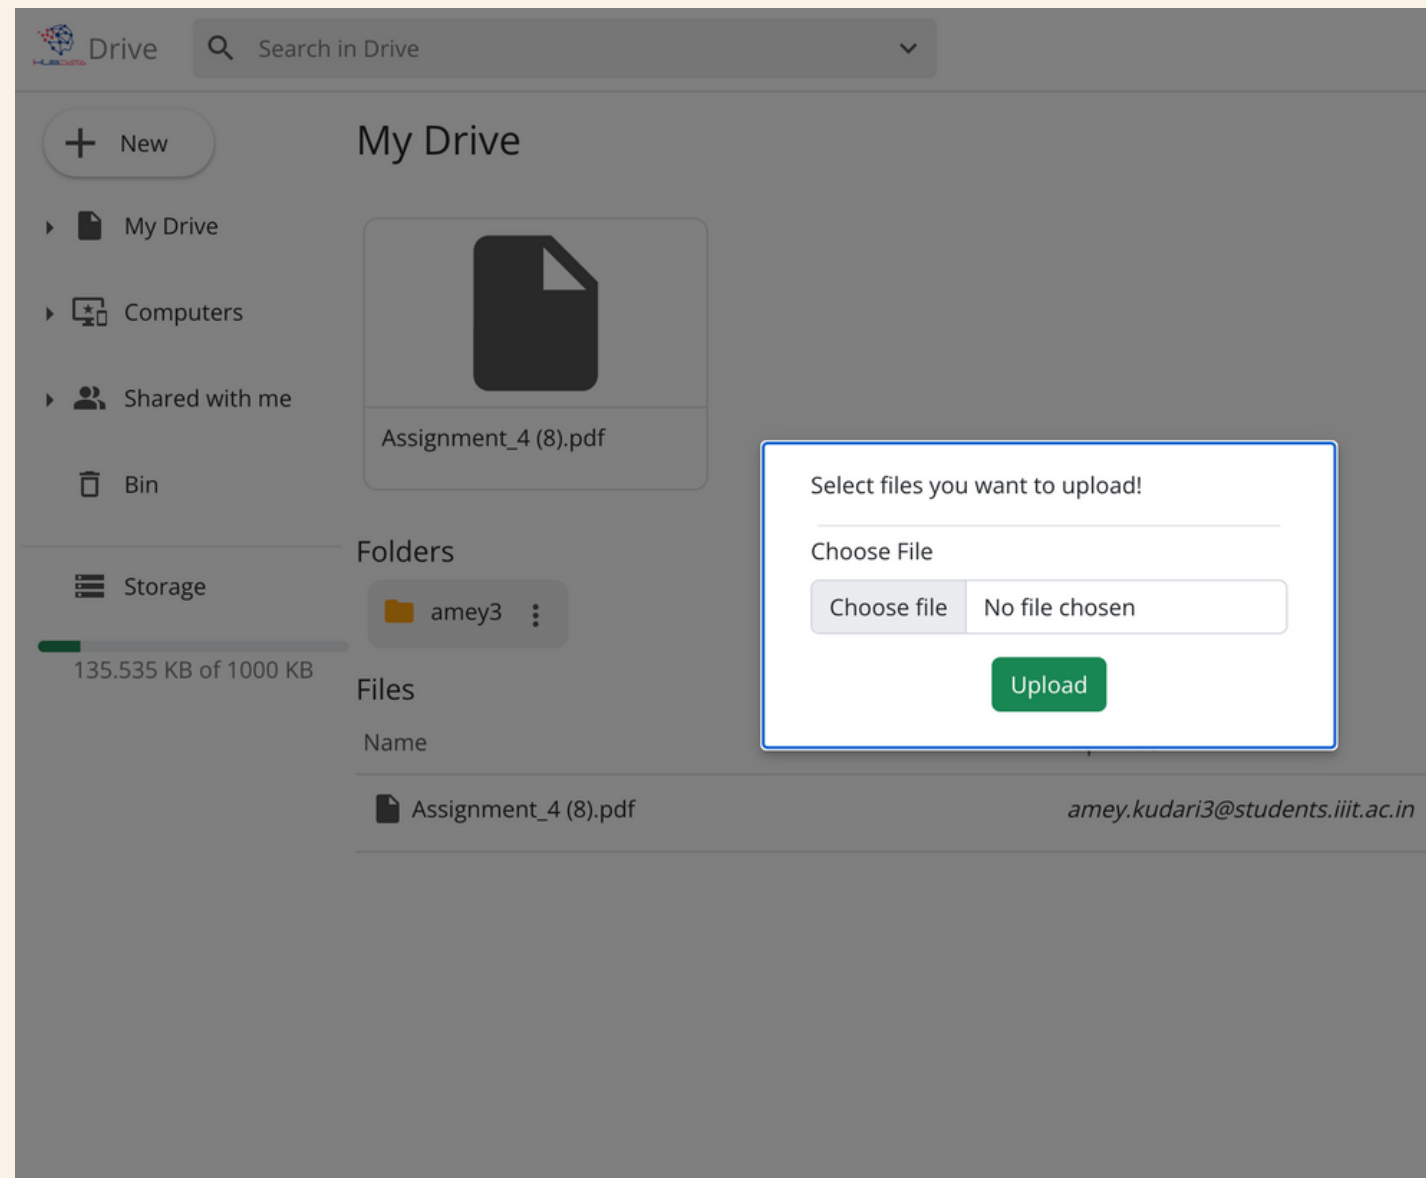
Drive
Search in Drive

New
My Drive
Computers
Shared with me
Bin
Storage
135.535 KB of 1000 KB

My Drive

Assignment_4 (8).pdf

Folders
amey3

Files
Name

Assignment_4 (8).pdf
amey.kudari3@students.iiit.ac.in

Select files you want to upload!
Choose File
Choose file No file chosen
Upload